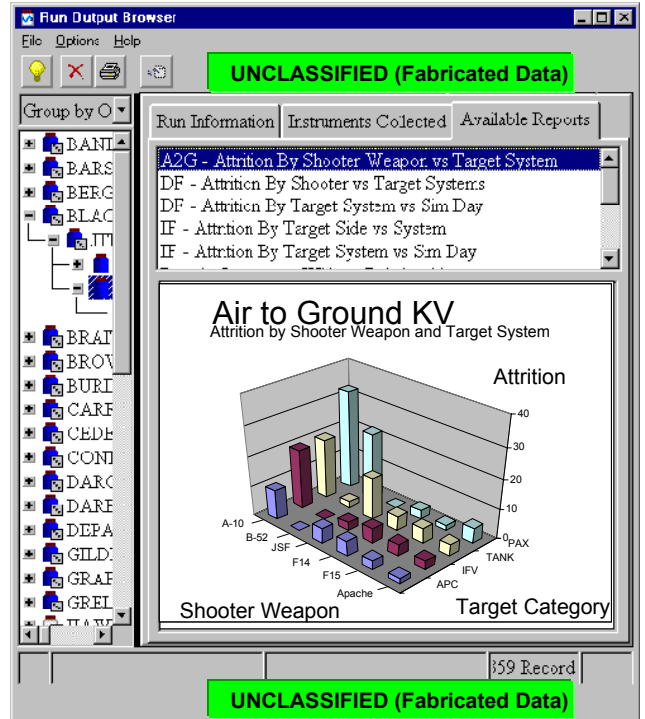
Run Output Browser

File Options Help

UNCLASSIFIED (Fabricated Data)

Group by O

BANI
BARS
BERG
BLAC
ITI
BRAI
BROV
BURI
CARF
CEDE
CONI
DARC
DARE
DEPA
GILDI
GRAF
GREL
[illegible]

Run Information | Instruments Collected | Available Reports

A2G - Attrition By Shooter Weapon vs Target System
DF - Attrition By Shooter vs Target Systems
DF - Attrition By Target System vs Sim Day
IF - Attrition By Target Side vs System
IF - Attrition By Target System vs Sim Day

Air to Ground KV
Attrition by Shooter Weapon and Target System

Attrition

40
30
20
10
0

A-10
B-52
JSF
F14
F15
Apache

PAX
TANK
IFV
APC

Shooter Weapon
Target Category

359 Record

UNCLASSIFIED (Fabricated Data)